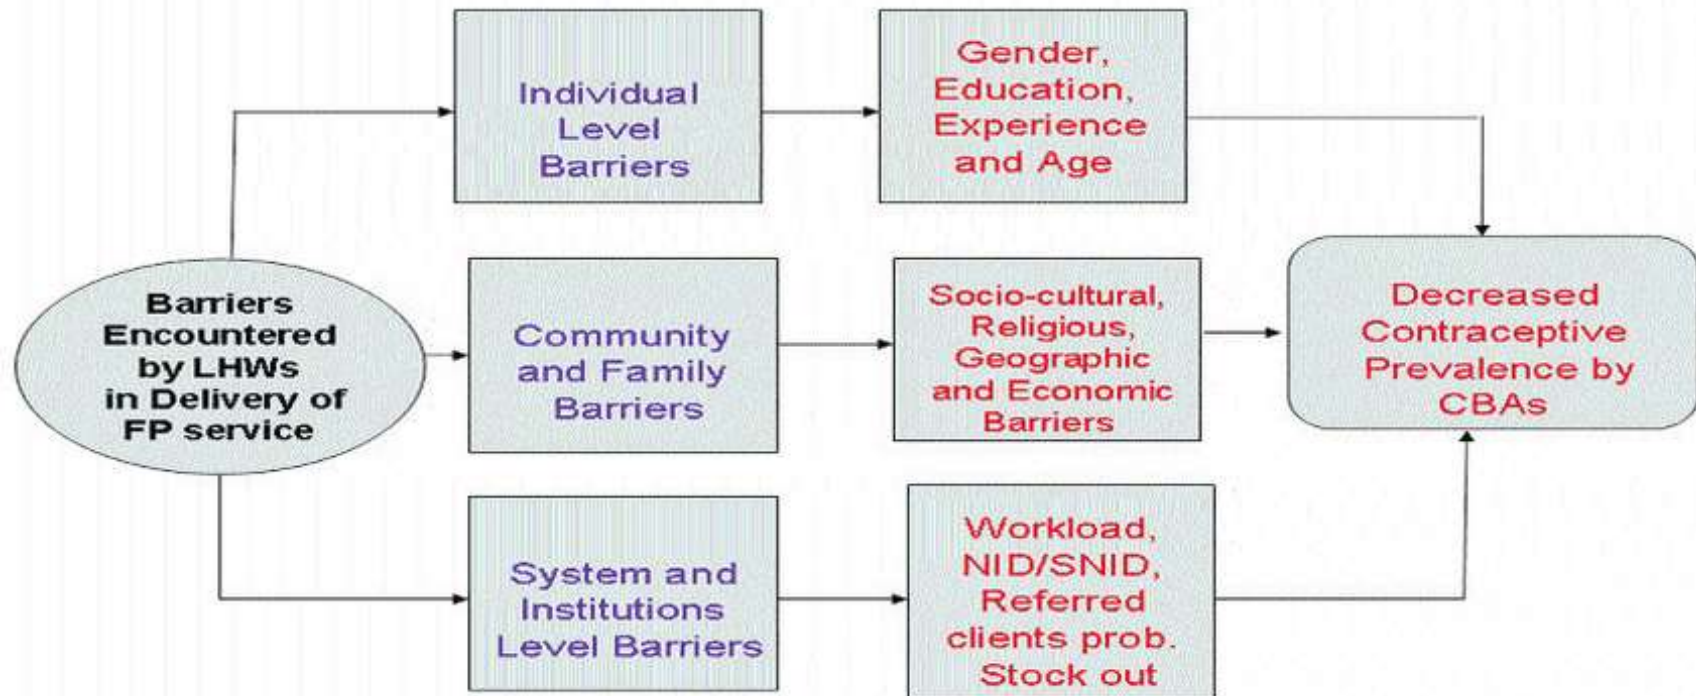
Barriers Encountered by LHWs in Delivery of FP service

Individual Level Barriers

Gender, Education, Experience and Age

Community and Family Barriers

Socio-cultural, Religious, Geographic and Economic Barriers

System and Institutions Level Barriers

Workload, NID/SNID, Referred clients prob. Stock out

Decreased Contraceptive Prevalence by CBAs